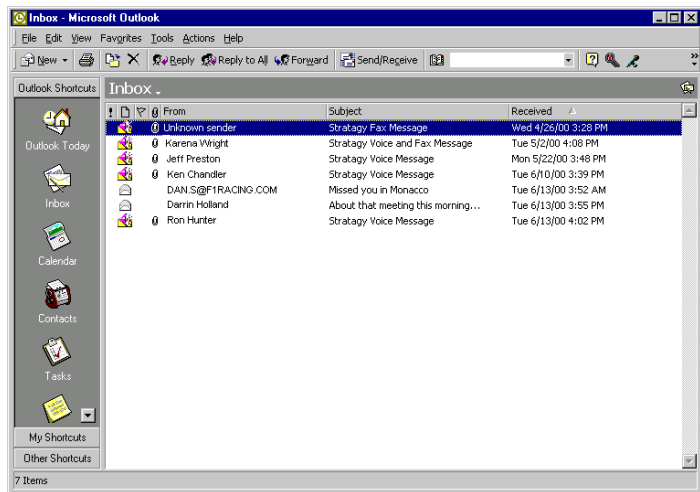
Inbox - Microsoft Outlook

File Edit View Favorites Tools Actions Help

New Reply Reply to All Forward Send/Receive

Outlook Shortcuts

Inbox

Outlook Today

Inbox

Calendar

Contacts

Tasks

My Shortcuts

Other Shortcuts

| ! | | | | From | Subject | Received |
|---|---|---|---|---|---|---|
| | | | | Unknown sender | Stratagy Fax Message | Wed 4/26/00 3:28 PM |
| | | | | Karena Wright | Stratagy Voice and Fax Message | Tue 5/2/00 4:08 PM |
| | | | | Jeff Preston | Stratagy Voice Message | Mon 5/22/00 3:48 PM |
| | | | | Ken Chandler | Stratagy Voice Message | Tue 6/10/00 3:39 PM |
| | | | | DAN.S@F1RACING.COM | Missed you in Monaco | Tue 6/13/00 3:52 AM |
| | | | | Darrin Holland | About that meeting this morning... | Tue 6/13/00 3:55 PM |
| | | | | Ron Hunter | Stratagy Voice Message | Tue 6/13/00 4:02 PM |

7 Items